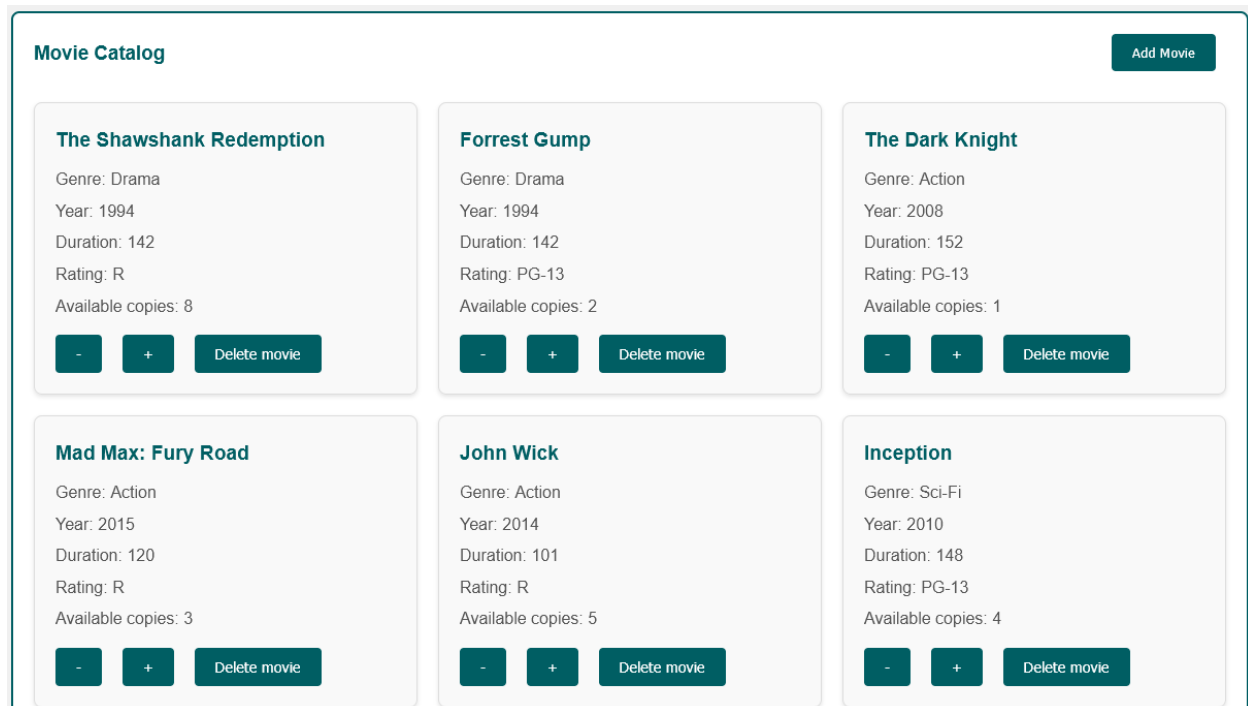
Movie Catalog

Add Movie

The Shawshank Redemption

Genre: Drama

Year: 1994

Duration: 142

Rating: R

Available copies: 8

-   +   Delete movie

Forrest Gump

Genre: Drama

Year: 1994

Duration: 142

Rating: PG-13

Available copies: 2

-   +   Delete movie

The Dark Knight

Genre: Action

Year: 2008

Duration: 152

Rating: PG-13

Available copies: 1

-   +   Delete movie

Mad Max: Fury Road

Genre: Action

Year: 2015

Duration: 120

Rating: R

Available copies: 3

-   +   Delete movie

John Wick

Genre: Action

Year: 2014

Duration: 101

Rating: R

Available copies: 5

-   +   Delete movie

Inception

Genre: Sci-Fi

Year: 2010

Duration: 148

Rating: PG-13

Available copies: 4

-   +   Delete movie